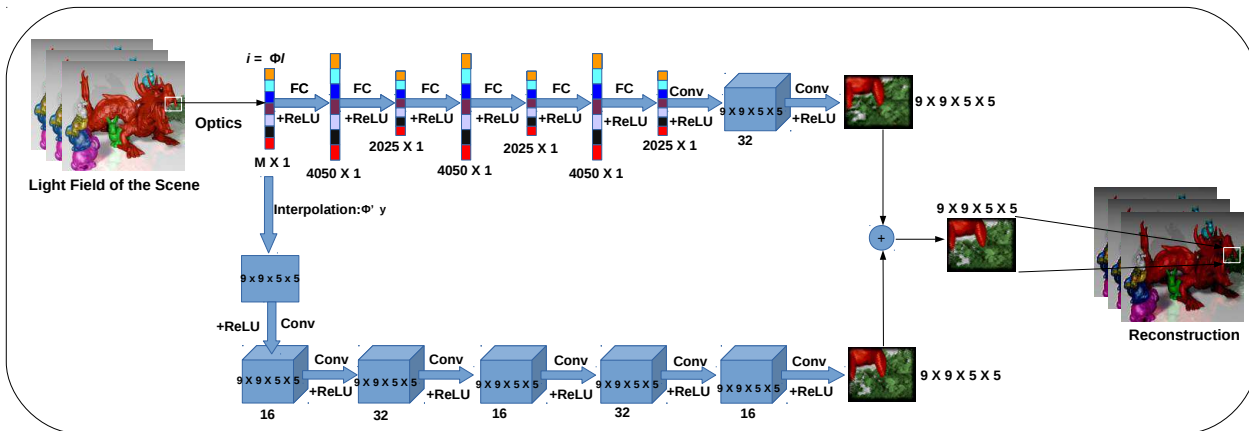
Light Field of the Scene

Optics

$i = \Phi l$

M X 1

FC +ReLU

4050 X 1

FC +ReLU

2025 X 1

FC +ReLU

4050 X 1

FC +ReLU

2025 X 1

FC +ReLU

4050 X 1

FC +ReLU

2025 X 1

Conv +ReLU

9 X 9 X 5 X 5

32

Conv +ReLU

9 X 9 X 5 X 5

Interpolation:Φ' y

9 x 9 x 5 x 5

+ReLU Conv

9 X 9 X 5 X 5

16

Conv +ReLU

9 X 9 X 5 X 5

32

Conv +ReLU

9 X 9 X 5 X 5

16

Conv +ReLU

9 X 9 X 5 X 5

32

Conv +ReLU

9 X 9 X 5 X 5

16

Conv +ReLU

9 X 9 X 5 X 5

+

9 X 9 X 5 X 5

Reconstruction